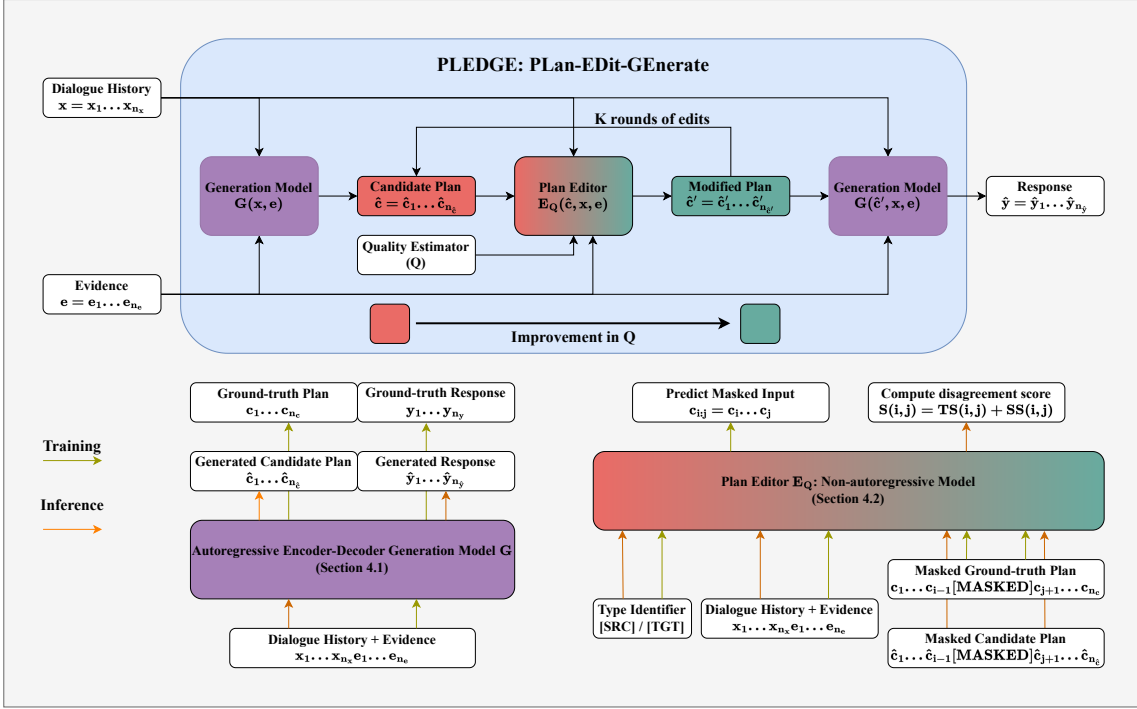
PLEDGE: PLan-EDit-GEnerate

Dialogue History
$\mathbf{x} = \mathbf{x_1} \ldots \mathbf{x_{n_x}}$

K rounds of edits

Generation Model
$\mathbf{G(x, e)}$

Candidate Plan
$\hat{\mathbf{c}} = \hat{\mathbf{c}}_1 \ldots \hat{\mathbf{c}}_{\mathbf{n}_{\hat{c}}}$

Plan Editor
$\mathbf{E_Q(\hat{c}, x, e)}$

Modified Plan
$\hat{\mathbf{c}}' = \hat{\mathbf{c}}'_1 \ldots \hat{\mathbf{c}}'_{\mathbf{n}_{\hat{c}'}}$

Generation Model
$\mathbf{G(\hat{c}', x, e)}$

Response
$\hat{\mathbf{y}} = \hat{\mathbf{y}}_1 \ldots \hat{\mathbf{y}}_{\mathbf{n}_{\hat{y}}}$

Quality Estimator
(Q)

Evidence
$\mathbf{e} = \mathbf{e_1} \ldots \mathbf{e_{n_e}}$

Improvement in Q

Training

Inference

Ground-truth Plan
$\mathbf{c_1} \ldots \mathbf{c_{n_c}}$

Ground-truth Response
$\mathbf{y_1} \ldots \mathbf{y_{n_y}}$

Generated Candidate Plan
$\hat{\mathbf{c}}_1 \ldots \hat{\mathbf{c}}_{\mathbf{n}_{\hat{c}}}$

Generated Response
$\hat{\mathbf{y}}_1 \ldots \hat{\mathbf{y}}_{\mathbf{n}_{\hat{y}}}$

Autoregressive Encoder-Decoder Generation Model G
(Section 4.1)

Dialogue History + Evidence
$\mathbf{x_1} \ldots \mathbf{x_{n_x}} \mathbf{e_1} \ldots \mathbf{e_{n_e}}$

Predict Masked Input
$\mathbf{c_{i:j}} = \mathbf{c_i} \ldots \mathbf{c_j}$

Compute disagreement score
$\mathbf{S(i, j) = TS(i, j) + SS(i, j)}$

Plan Editor $\mathbf{E_Q}$: Non-autoregressive Model
(Section 4.2)

Type Identifier
[SRC] / [TGT]

Dialogue History + Evidence
$\mathbf{x_1} \ldots \mathbf{x_{n_x}} \mathbf{e_1} \ldots \mathbf{e_{n_e}}$

Masked Ground-truth Plan
$\mathbf{c_1} \ldots \mathbf{c_{i-1}} [\mathbf{MASKED}] \mathbf{c_{j+1}} \ldots \mathbf{c_{n_c}}$

Masked Candidate Plan
$\hat{\mathbf{c}}_1 \ldots \hat{\mathbf{c}}_{\mathbf{i-1}} [\mathbf{MASKED}] \hat{\mathbf{c}}_{\mathbf{j+1}} \ldots \hat{\mathbf{c}}_{\mathbf{n}_{\hat{c}}}$